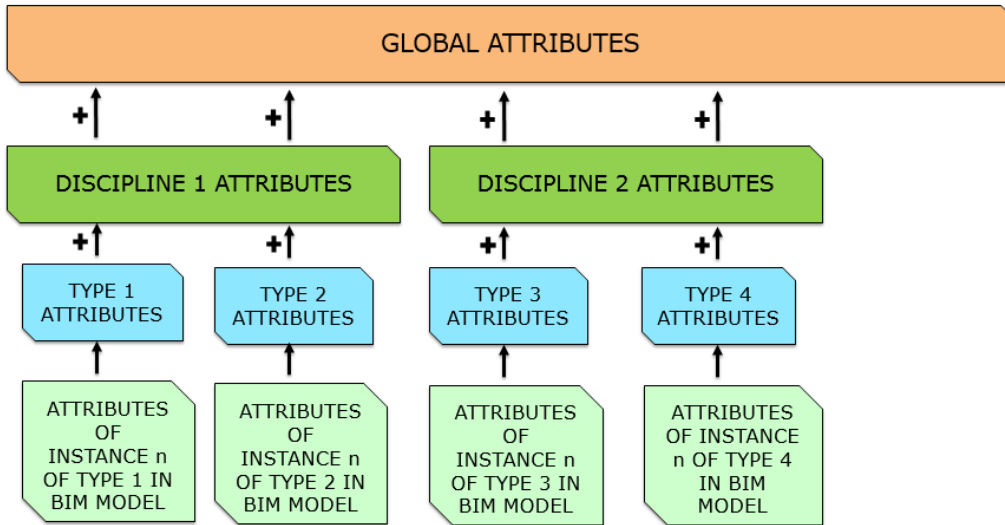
GLOBAL ATTRIBUTES

+ + + +

DISCIPLINE 1 ATTRIBUTES

DISCIPLINE 2 ATTRIBUTES

+ + + +

TYPE 1 ATTRIBUTES

TYPE 2 ATTRIBUTES

TYPE 3 ATTRIBUTES

TYPE 4 ATTRIBUTES

ATTRIBUTES OF INSTANCE n OF TYPE 1 IN BIM MODEL

ATTRIBUTES OF INSTANCE n OF TYPE 2 IN BIM MODEL

ATTRIBUTES OF INSTANCE n OF TYPE 3 IN BIM MODEL

ATTRIBUTES OF INSTANCE n OF TYPE 4 IN BIM MODEL